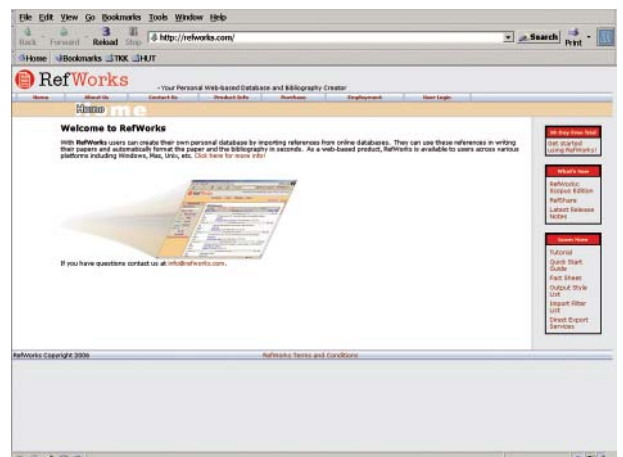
File Edit View Go Bookmarks Tools Window Help

Back Forward Reload Stop http://refworks.com/ Search Print

Home Bookmarks TKK HUT

RefWorks

- Your Personal Web-based Database and Bibliography Creator

Home | About Us | Contact Us | Product Info | Purchase | Employment | User Login

Home

Welcome to RefWorks

With RefWorks users can create their own personal database by importing references from online databases. They can use these references in writing their papers and automatically format the paper and the bibliography in seconds. As a web-based product, RefWorks is available to users across various platforms including Windows, Mac, Unix, etc. Click here for more info!

If you have questions contact us at info@refworks.com.

30 Day Free Trial

Get started using RefWorks!

What's New

RefWorks Scopus Edition

RefShare

Latest Release Notes

Learn More

Tutorial

Quick Start Guide

Fact Sheet

Output Style List

Import Filter List

Direct Export Services

RefWorks Copyright 2006

RefWorks Terms and Conditions